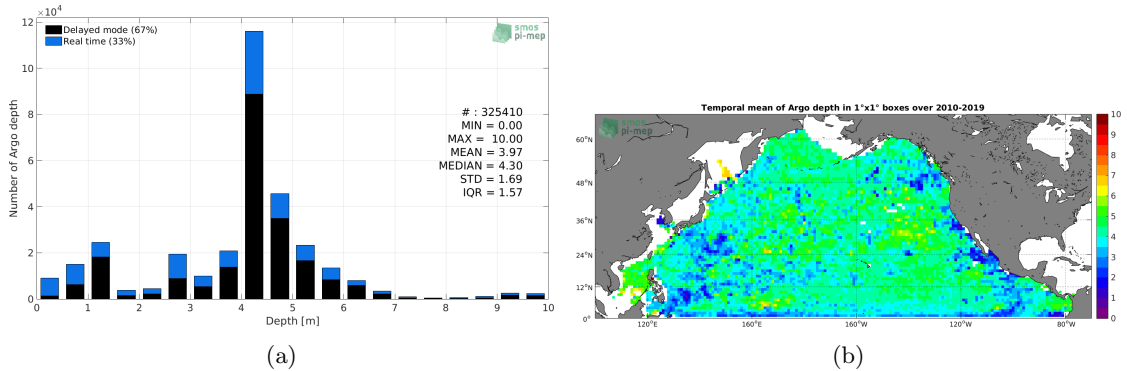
$\times10^4$
12
10
8
6
4
2
0
Number of Argo depth
Delayed mode (67%)
Real time (33%)
smos pi-mep
# : 325410
MIN = 0.00
MAX = 10.00
MEAN = 3.97
MEDIAN = 4.30
STD = 1.69
IQR = 1.57
0 1 2 3 4 5 6 7 8 9 10
Depth [m]
(a)

Temporal mean of Argo depth in 1°x1° boxes over 2010-2019
smos pi-mep
60°N
48°N
36°N
24°N
12°N
0°
120°E 160°E 160°W 120°W 80°W
10
9
8
7
6
5
4
3
2
1
0
(b)